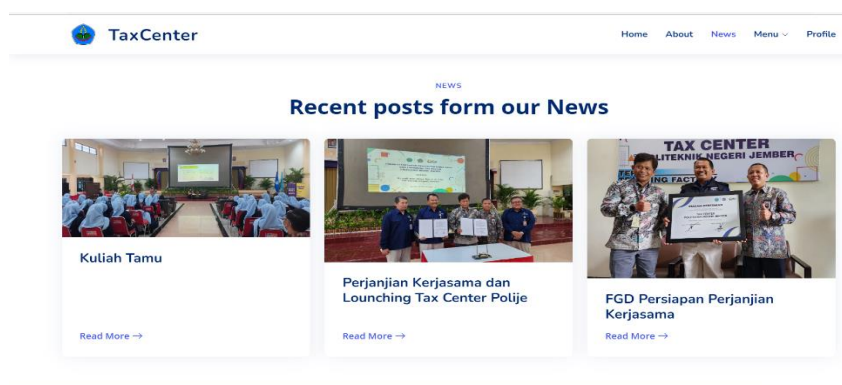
TaxCenter

Home About News Menu Profile

NEWS

Recent posts form our News

Kuliah Tamu

Read More →

Perjanjian Kerjasama dan Lounching Tax Center Polije

Read More →

TAX CENTER
POLITEKNIK NEGERI JEMBER

FGD Persiapan Perjanjian Kerjasama

Read More →